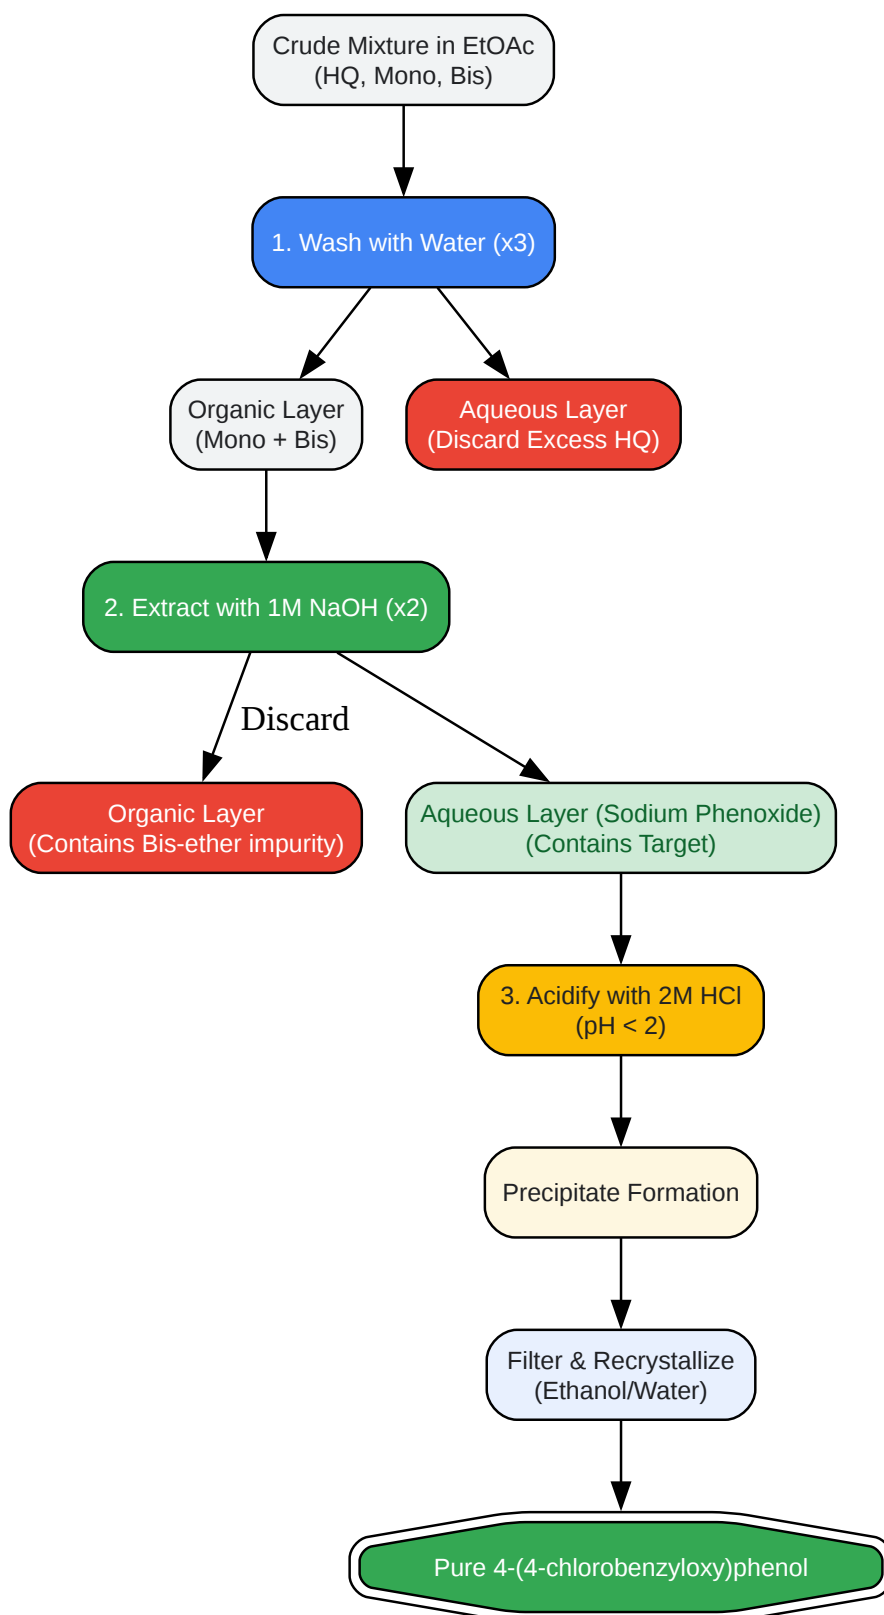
Crude Mixture in EtOAc
(HQ, Mono, Bis)

1. Wash with Water (x3)

Organic Layer
(Mono + Bis)

Aqueous Layer
(Discard Excess HQ)

2. Extract with 1M NaOH (x2)

Discard

Organic Layer
(Contains Bis-ether impurity)

Aqueous Layer (Sodium Phenoxide)
(Contains Target)

3. Acidify with 2M HCl
(pH < 2)

Precipitate Formation

Filter & Recrystallize
(Ethanol/Water)

Pure 4-(4-chlorobenzyloxy)phenol